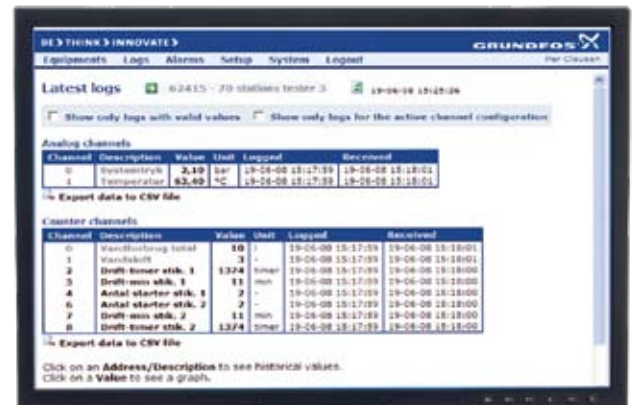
BE > THINK > INNOVATE >

Equipments Logs Alarms Setup System Logout

GRUNDFOS

Per Clausen

Latest logs 62415 - 70 stations tester 3 19-06-08 15:25:26

Show only logs with valid values Show only logs for the active channel configuration

Analog channels

| Channel | Description | Value | Unit | Logged | Received |
|---|---|---|---|---|---|
| 0 | Systemtryk | 2,10 | bar | 19-06-08 15:17:59 | 19-06-08 15:18:01 |
| 1 | Temperatur | 63,40 | °C | 19-06-08 15:17:59 | 19-06-08 15:18:01 |

Export data to CSV file

Counter channels

| Channel | Description | Value | Unit | Logged | Received |
|---|---|---|---|---|---|
| 0 | Vandforbrug total | 10 | l | 19-06-08 15:17:59 | 19-06-08 15:18:01 |
| 1 | Vandskift | 3 | - | 19-06-08 15:17:59 | 19-06-08 15:18:01 |
| 2 | Drift-timer stik. 1 | 1324 | timer | 19-06-08 15:17:59 | 19-06-08 15:18:00 |
| 3 | Drift-min stik. 1 | 11 | min | 19-06-08 15:17:59 | 19-06-08 15:18:00 |
| 4 | Antal starter stik. 1 | 2 | - | 19-06-08 15:17:59 | 19-06-08 15:18:00 |
| 6 | Antal starter stik. 2 | 2 | - | 19-06-08 15:17:59 | 19-06-08 15:18:00 |
| 7 | Drift-min stik. 2 | 11 | min | 19-06-08 15:17:59 | 19-06-08 15:18:00 |
| 8 | Drift-timer stik. 2 | 1374 | timer | 19-06-08 15:17:59 | 19-06-08 15:18:00 |

Export data to CSV file

Click on an Address/Description to see historical values.
Click on a Value to see a graph.